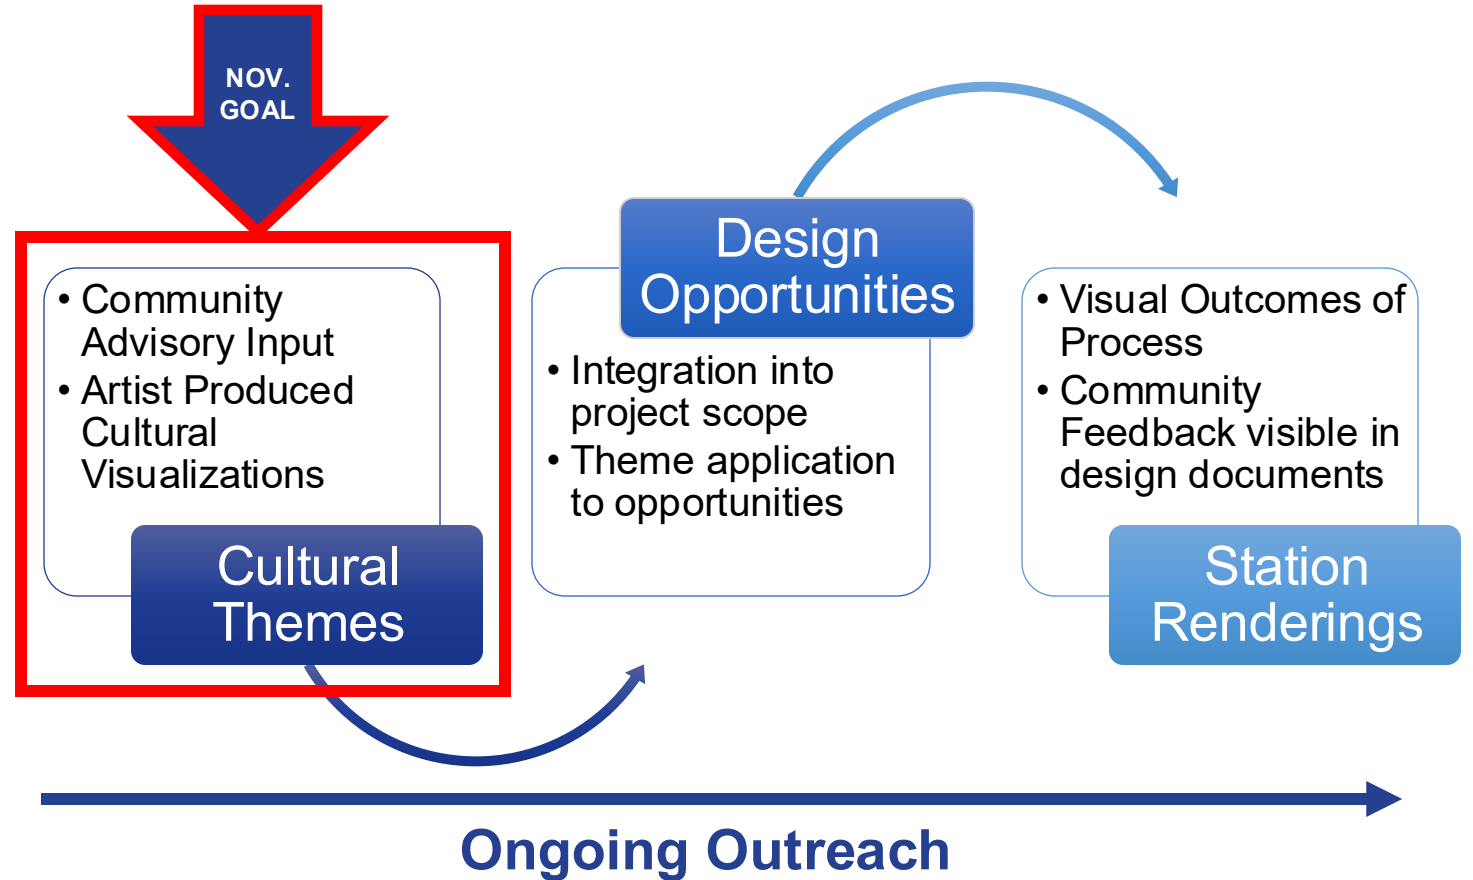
NOV. GOAL

• Community Advisory Input
• Artist Produced Cultural Visualizations

Cultural Themes

Design Opportunities

• Integration into project scope
• Theme application to opportunities

• Visual Outcomes of Process
• Community Feedback visible in design documents

Station Renderings

Ongoing Outreach